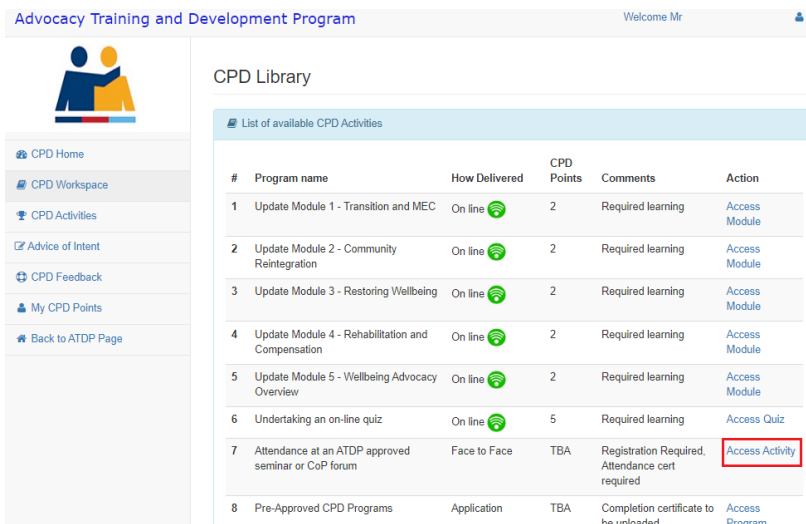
Advocacy Training and Development Program

Welcome Mr

CPD Home
CPD Workspace
CPD Activities
Advice of Intent
CPD Feedback
My CPD Points
Back to ATDP Page

CPD Library

List of available CPD Activities

| # | Program name | How Delivered | CPD Points | Comments | Action |
|---|---|---|---|---|---|
| 1 | Update Module 1 - Transition and MEC | On line | 2 | Required learning | Access Module |
| 2 | Update Module 2 - Community Reintegration | On line | 2 | Required learning | Access Module |
| 3 | Update Module 3 - Restoring Wellbeing | On line | 2 | Required learning | Access Module |
| 4 | Update Module 4 - Rehabilitation and Compensation | On line | 2 | Required learning | Access Module |
| 5 | Update Module 5 - Wellbeing Advocacy Overview | On line | 2 | Required learning | Access Module |
| 6 | Undertaking an on-line quiz | On line | 5 | Required learning | Access Quiz |
| 7 | Attendance at an ATDP approved seminar or CoP forum | Face to Face | TBA | Registration Required, Attendance cert required | Access Activity |
| 8 | Pre-Approved CPD Programs | Application | TBA | Completion certificate to be uploaded | Access Program |